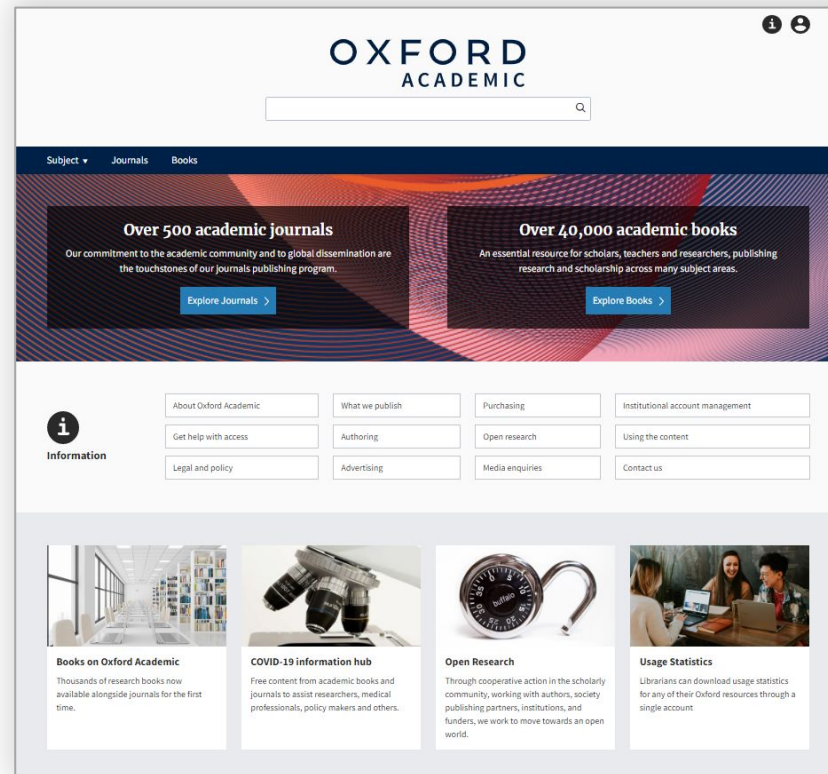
OXFORD
ACADEMIC

Subject ▾ Journals Books

Over 500 academic journals

Our commitment to the academic community and to global dissemination are the touchstones of our journals publishing program.

Explore Journals >

Over 40,000 academic books

An essential resource for scholars, teachers and researchers, publishing research and scholarship across many subject areas.

Explore Books >

Information

| About Oxford Academic | What we publish | Purchasing | Institutional account management |
|---|---|---|---|
| Get help with access | Authoring | Open research | Using the content |
| Legal and policy | Advertising | Media enquiries | Contact us |

Books on Oxford Academic

Thousands of research books now available alongside journals for the first time.

COVID-19 information hub

Free content from academic books and journals to assist researchers, medical professionals, policy makers and others.

Open Research

Through cooperative action in the scholarly community, working with authors, society publishing partners, institutions, and funders, we work to move towards an open world.

Usage Statistics

Librarians can download usage statistics for any of their Oxford resources through a single account